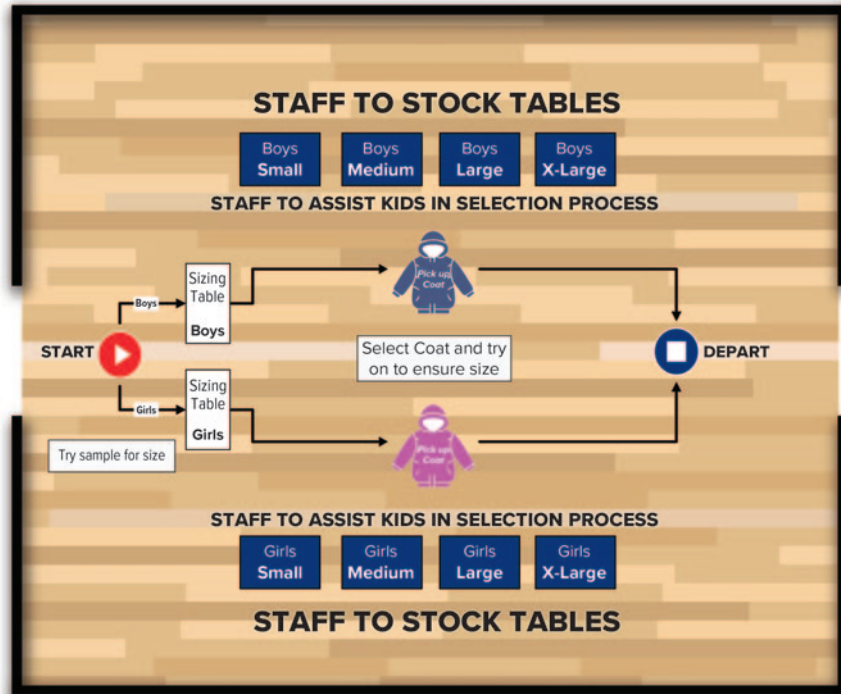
STAFF TO STOCK TABLES

Boys Small

Boys Medium

Boys Large

Boys X-Large

STAFF TO ASSIST KIDS IN SELECTION PROCESS

START

Boys

Sizing Table Boys

Pick up Coat

Select Coat and try on to ensure size

DEPART

Girls

Sizing Table Girls

Pick up Coat

Try sample for size

STAFF TO ASSIST KIDS IN SELECTION PROCESS

Girls Small

Girls Medium

Girls Large

Girls X-Large

STAFF TO STOCK TABLES